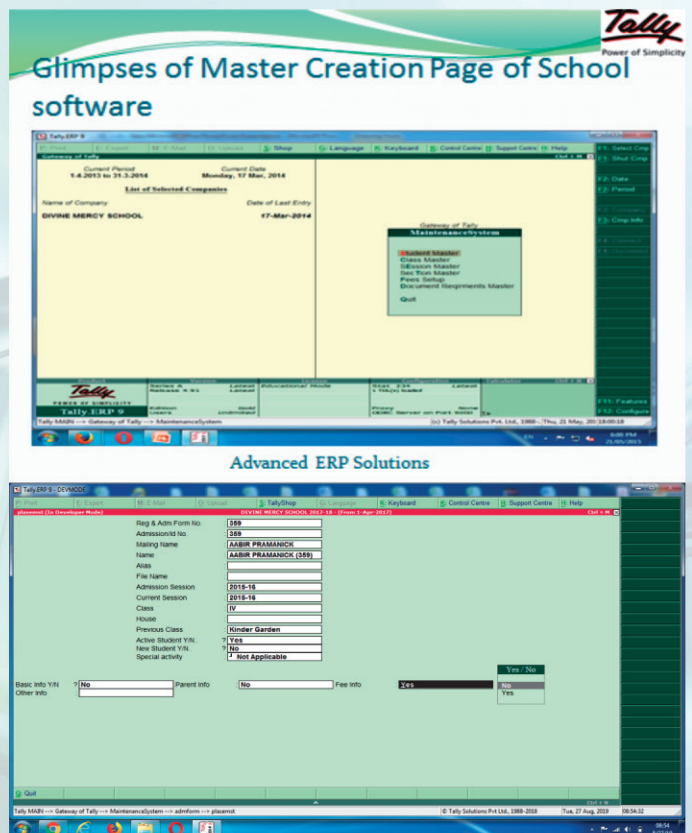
Tally
Power of Simplicity

Glimpses of Master Creation Page of School software

Tally.ERP 9
P: Print E: Export M: E-Mail O: Upload S: Shop G: Language K: Keyboard K: Control Centre H: Support Centre H: Help
Gateway of Tally Ctrl + M
F1: Select Cmp
F1: Shut Cmp
F2: Date
F3: Period
F3: Cmp Info

Current Period
1.4.2013 to 31.3.2014
Current Date
Monday, 17 Mar, 2014

List of Selected Companies

Name of Company
Date of Last Entry
DIVINE MERCY SCHOOL
17-Mar-2014

Gateway of Tally
MaintenanceSystem

Student Master
Class Master
Session Master
Section Master
Fees Setup
Document Reqirments Master

Quit

Tally
POWER OF SIMPLICITY
Tally.ERP 9
Series A Release 4.91 Latest
Educational Mode
Stat. 234 1 TSS(s) loaded Latest
Edition Users Gold Unlimited
Proxy ODBC Server on Port 9000 None
F11: Features
F12: Configure
Tally MAIN --> Gateway of Tally --> MaintenanceSystem
(c) Tally Solutions Pvt. Ltd., 1988-
Thu, 21 May, 2015 18:00:18

Advanced ERP Solutions

Tally.ERP 9 - DEVMODE
P: Print E: Export M: E-Mail O: Upload S: TallyShop G: Language K: Keyboard K: Control Centre H: Support Centre H: Help
playmst (In Developer Mode)
DIVINE MERCY SCHOOL 2017-18 - (from 1-Apr-2017)
Ctrl + M

Reg & Adm.Form No. 359
Admission/Id No. 359
Mailing Name AABIR PRAMANICK
Name AABIR PRAMANICK (359)
Alias
File Name
Admission Session 2016-16
Current Session 2016-16
Class IV
House
Previous Class Kinder Garden
Active Student Y/N. ? Yes
New Student Y/N. ? No
Special activity ? Not Applicable

Yes / No
No
Yes

Basic Info Y/N ? No
Parent Info No
Fee Info Yes
Other Info

Q: Quit
Tally MAIN --> Gateway of Tally --> MaintenanceSystem --> admform --> playmst
© Tally Solutions Pvt Ltd., 1988-2018
Tue, 27 Aug, 2019
08:54:32